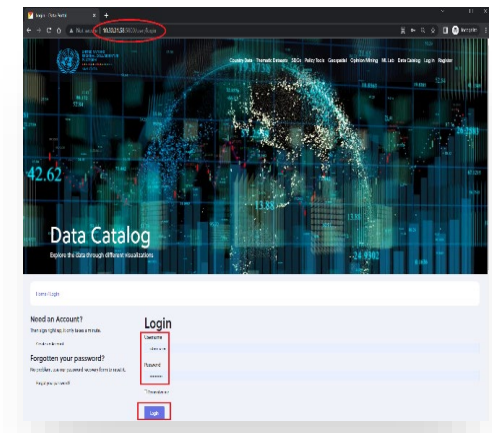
Login | Data Portal
Not secure | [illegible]
Country Data Thematic Datasets SDGs Policy Tools Geospatial Opinion Mining ML Lab Data Catalog Log in Register
42.62
13.88
-24.9302
Data Catalog
Explore the Data through different visualizations
Home / Login
Need an Account?
Then sign right up, it only takes a minute.
Create an Account
Forgotten your password?
No problem, use our password recovery form to reset it.
Forgot your password?
Login
Username
Username
Password
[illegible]
Remember me
Login